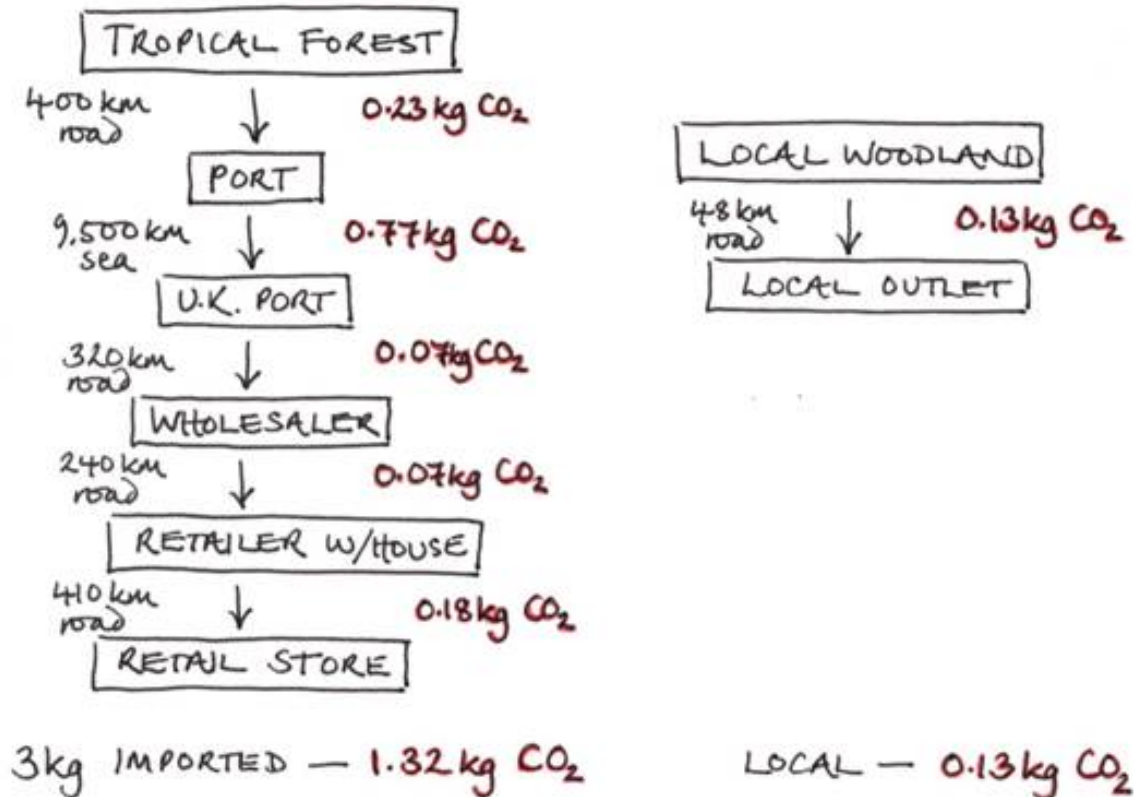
TROPICAL FOREST

400 km road

0.23 kg $CO_2$

PORT

9,500 km sea

0.77 kg $CO_2$

U.K. PORT

320 km road

0.07 kg $CO_2$

WHOLESALER

240 km road

0.07 kg $CO_2$

RETAILER W/HOUSE

410 km road

0.18 kg $CO_2$

RETAIL STORE

LOCAL WOODLAND

48 km road

0.13 kg $CO_2$

LOCAL OUTLET

3kg IMPORTED — 1.32 kg $CO_2$

LOCAL — 0.13 kg $CO_2$